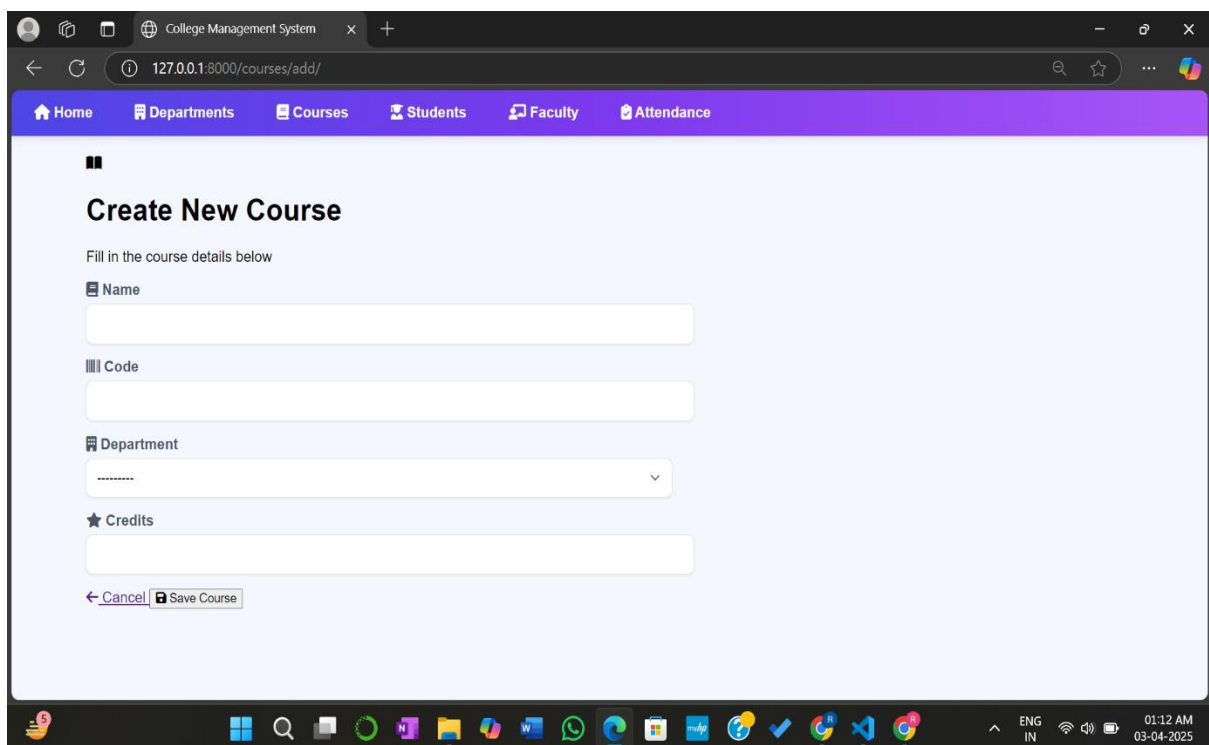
College Management System

127.0.0.1:8000/courses/add/

Home Departments Courses Students Faculty Attendance

Create New Course

Fill in the course details below

Name

Code

Department

---------

Credits

← Cancel Save Course

ENG IN

01:12 AM 03-04-2025